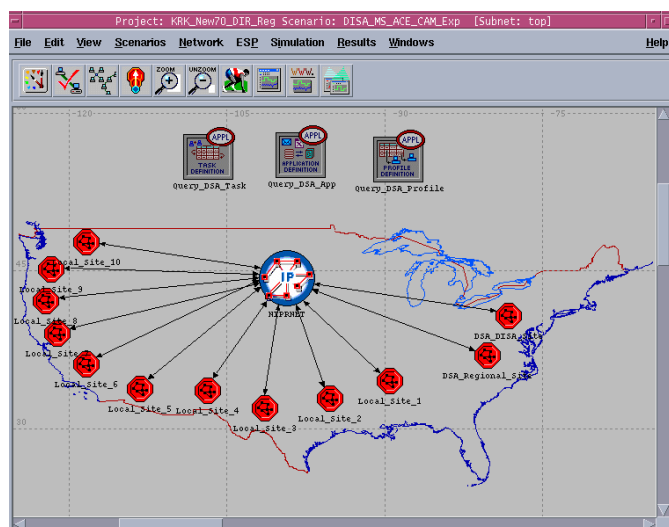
Project: KRK_New70_DIR_Reg Scenario: DISA_MS_ACE_CAM_Exp [Subnet: top]

File Edit View Scenarios Network ESP Simulation Results Windows Help

ZOOM UNZOOM WWW

-120 -105 -90 -75

45

30

APPL TASK DEFINITION Query_DSA_Task

APPL APPLICATION DEFINITION Query_DSA_App

APPL PROFILE DEFINITION Query_DSA_Profile

IP NIPRNET

Local_Site_10
Local_Site_9
Local_Site_8
Local_Site_7
Local_Site_6
Local_Site_5
Local_Site_4
Local_Site_3
Local_Site_2
Local_Site_1
DSA_DISA_Site
DSA_Regional_Site